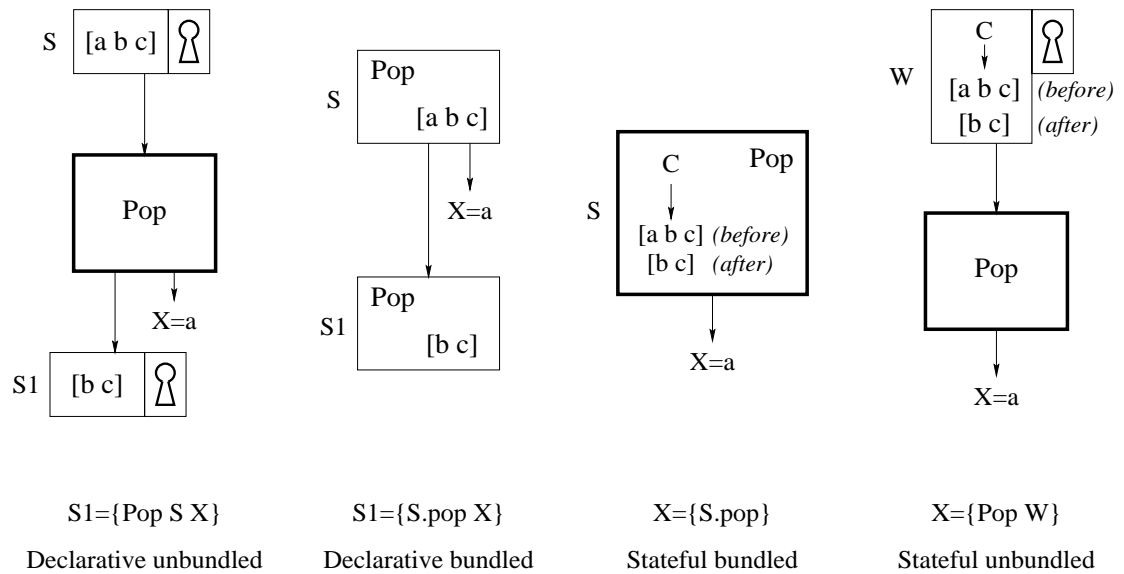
S [a b c]

Pop

X=a

S1 [b c]

S1={Pop S X}

Declarative unbundled

S Pop [a b c]

X=a

S1 Pop [b c]

S1={S.pop X}

Declarative bundled

S C Pop [a b c] *(before)* [b c] *(after)*

X=a

X={S.pop}

Stateful bundled

W C [a b c] *(before)* [b c] *(after)*

Pop

X=a

X={Pop W}

Stateful unbundled